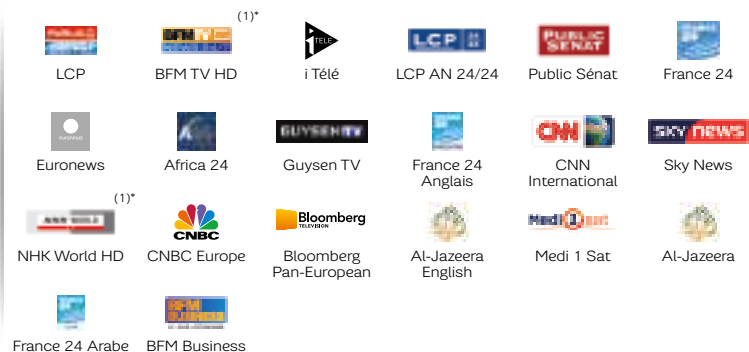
LCP

(1)*
BFM TV HD

i Télé

LCP
LCP AN 24/24

PUBLIC SÉNAT
Public Sénat

France 24

Euronews

Africa 24

GUYSEN TV
Guysen TV

France 24 Anglais

CNN
CNN International

SKY news
Sky News

(1)*
NHK World HD

CNBC
CNBC Europe

Bloomberg TELEVISION
Bloomberg Pan-European

Al-Jazeera English

Medi 1 SAT
Medi 1 Sat

Al-Jazeera

France 24 Arabe

BFM Business